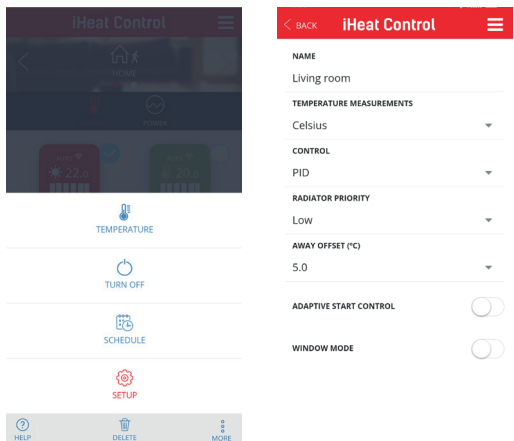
iHeat Control

HOME

POWER

22.5

20.0

TEMPERATURE

TURN OFF

SCHEDULE

SETUP

HELP

DELETE

MORE

BACK

iHeat Control

NAME

Living room

TEMPERATURE MEASUREMENTS

Celsius

CONTROL

PID

RADIATOR PRIORITY

Low

AWAY OFFSET (°C)

5.0

ADAPTIVE START CONTROL

WINDOW MODE